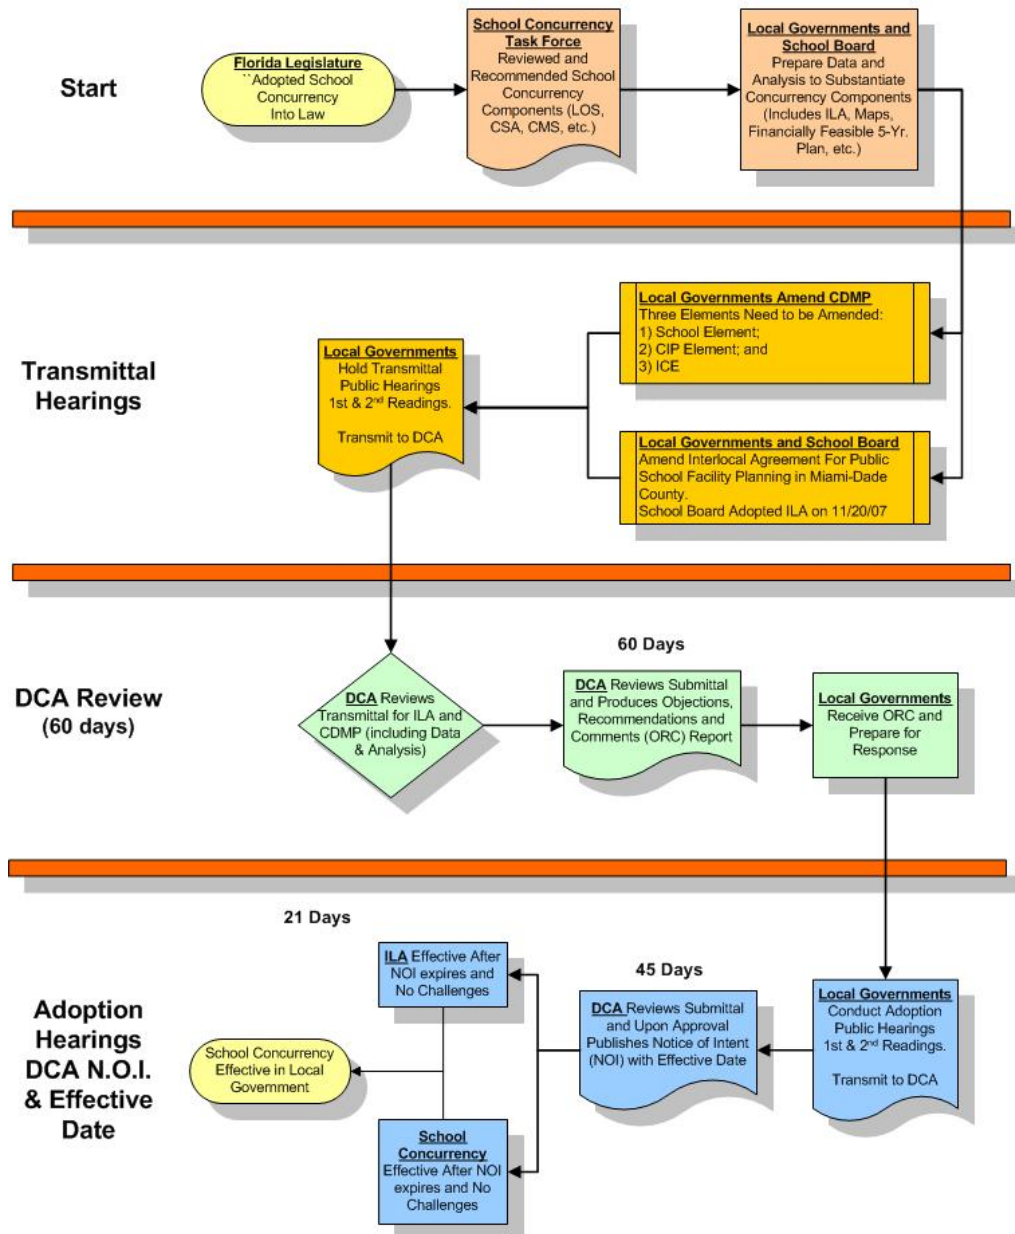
Start

Florida Legislature ``Adopted School Concurrency Into Law

School Concurrency Task Force Reviewed and Recommended School Concurrency Components (LOS, CSA, CMS, etc.)

Local Governments and School Board Prepare Data and Analysis to Substantiate Concurrency Components (Includes ILA, Maps, Financially Feasible 5-Yr. Plan, etc.)

Transmittal Hearings

Local Governments Amend CDMP Three Elements Need to be Amended: 1) School Element; 2) CIP Element; and 3) ICE

Local Governments Hold Transmittal Public Hearings 1st & 2nd Readings.

Transmit to DCA

Local Governments and School Board Amend Interlocal Agreement For Public School Facility Planning in Miami-Dade County. School Board Adopted ILA on 11/20/07

DCA Review (60 days)

60 Days

DCA Reviews Transmittal for ILA and CDMP (including Data & Analysis)

DCA Reviews Submittal and Produces Objections, Recommendations and Comments (ORC) Report

Local Governments Receive ORC and Prepare for Response

Adoption Hearings DCA N.O.I. & Effective Date

21 Days

ILA Effective After NOI expires and No Challenges

45 Days

DCA Reviews Submittal and Upon Approval Publishes Notice of Intent (NOI) with Effective Date

Local Governments Conduct Adoption Public Hearings 1st & 2nd Readings.

Transmit to DCA

School Concurrency Effective in Local Government

School Concurrency Effective After NOI expires and No Challenges